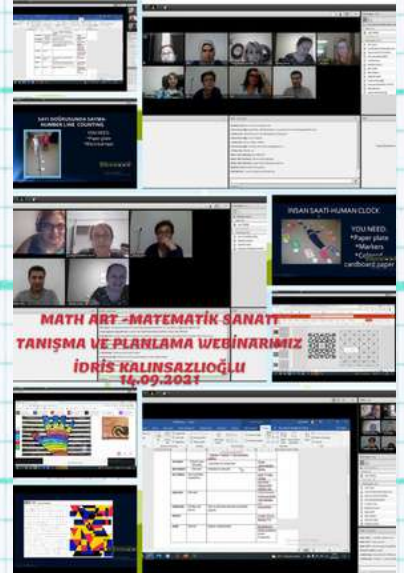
SAYI DOĞRUSUNDA SAYMA- NUMBER LINE COUNTING

YOU NEED:
*Paper plate
*Markers

İNSAN SAATİ-HUMAN CLOCK

YOU NEED:
*Paper plate
*Markers
*Colored cardboard paper

MATH ART -MATEMATİK SANATI
TANIŞMA VE PLANLAMA WEBİNARIMIZ
İDRİS KALINSAZLIOĞLU
14.09.2021